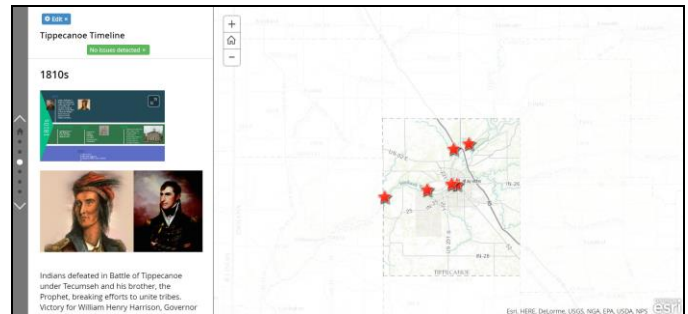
Edit

Tippecanoe Timeline

No issues detected

1810s

Indians defeated in Battle of Tippecanoe under Tecumseh and his brother, the Prophet, breaking efforts to unite tribes. Victory for William Henry Harrison, Governor

+

−

TIPPECANOE

Esri, HERE, DeLorme, USGS, NGA, EPA, USDA, NPS

esri